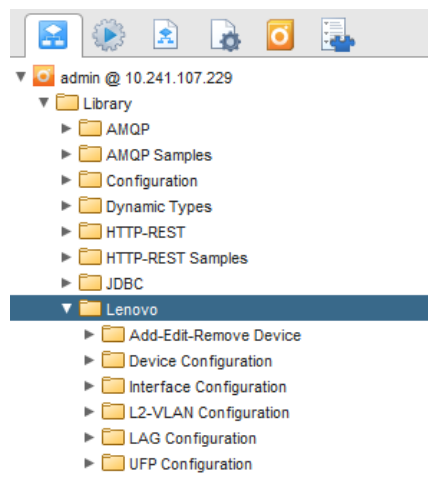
admin @ 10.241.107.229
Library
AMQP
AMQP Samples
Configuration
Dynamic Types
HTTP-REST
HTTP-REST Samples
JDBC
Lenovo
Add-Edit-Remove Device
Device Configuration
Interface Configuration
L2-VLAN Configuration
LAG Configuration
UFP Configuration